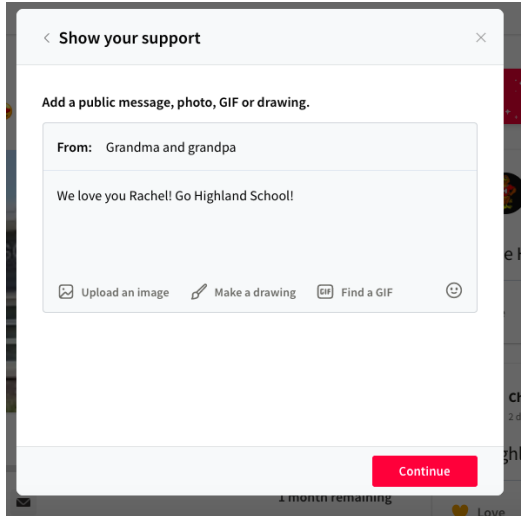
< Show your support

×

Add a public message, photo, GIF or drawing.

From: Grandma and grandpa

We love you Rachel! Go Highland School!

Upload an image
Make a drawing
GIF Find a GIF

Continue

1 month remaining

Love